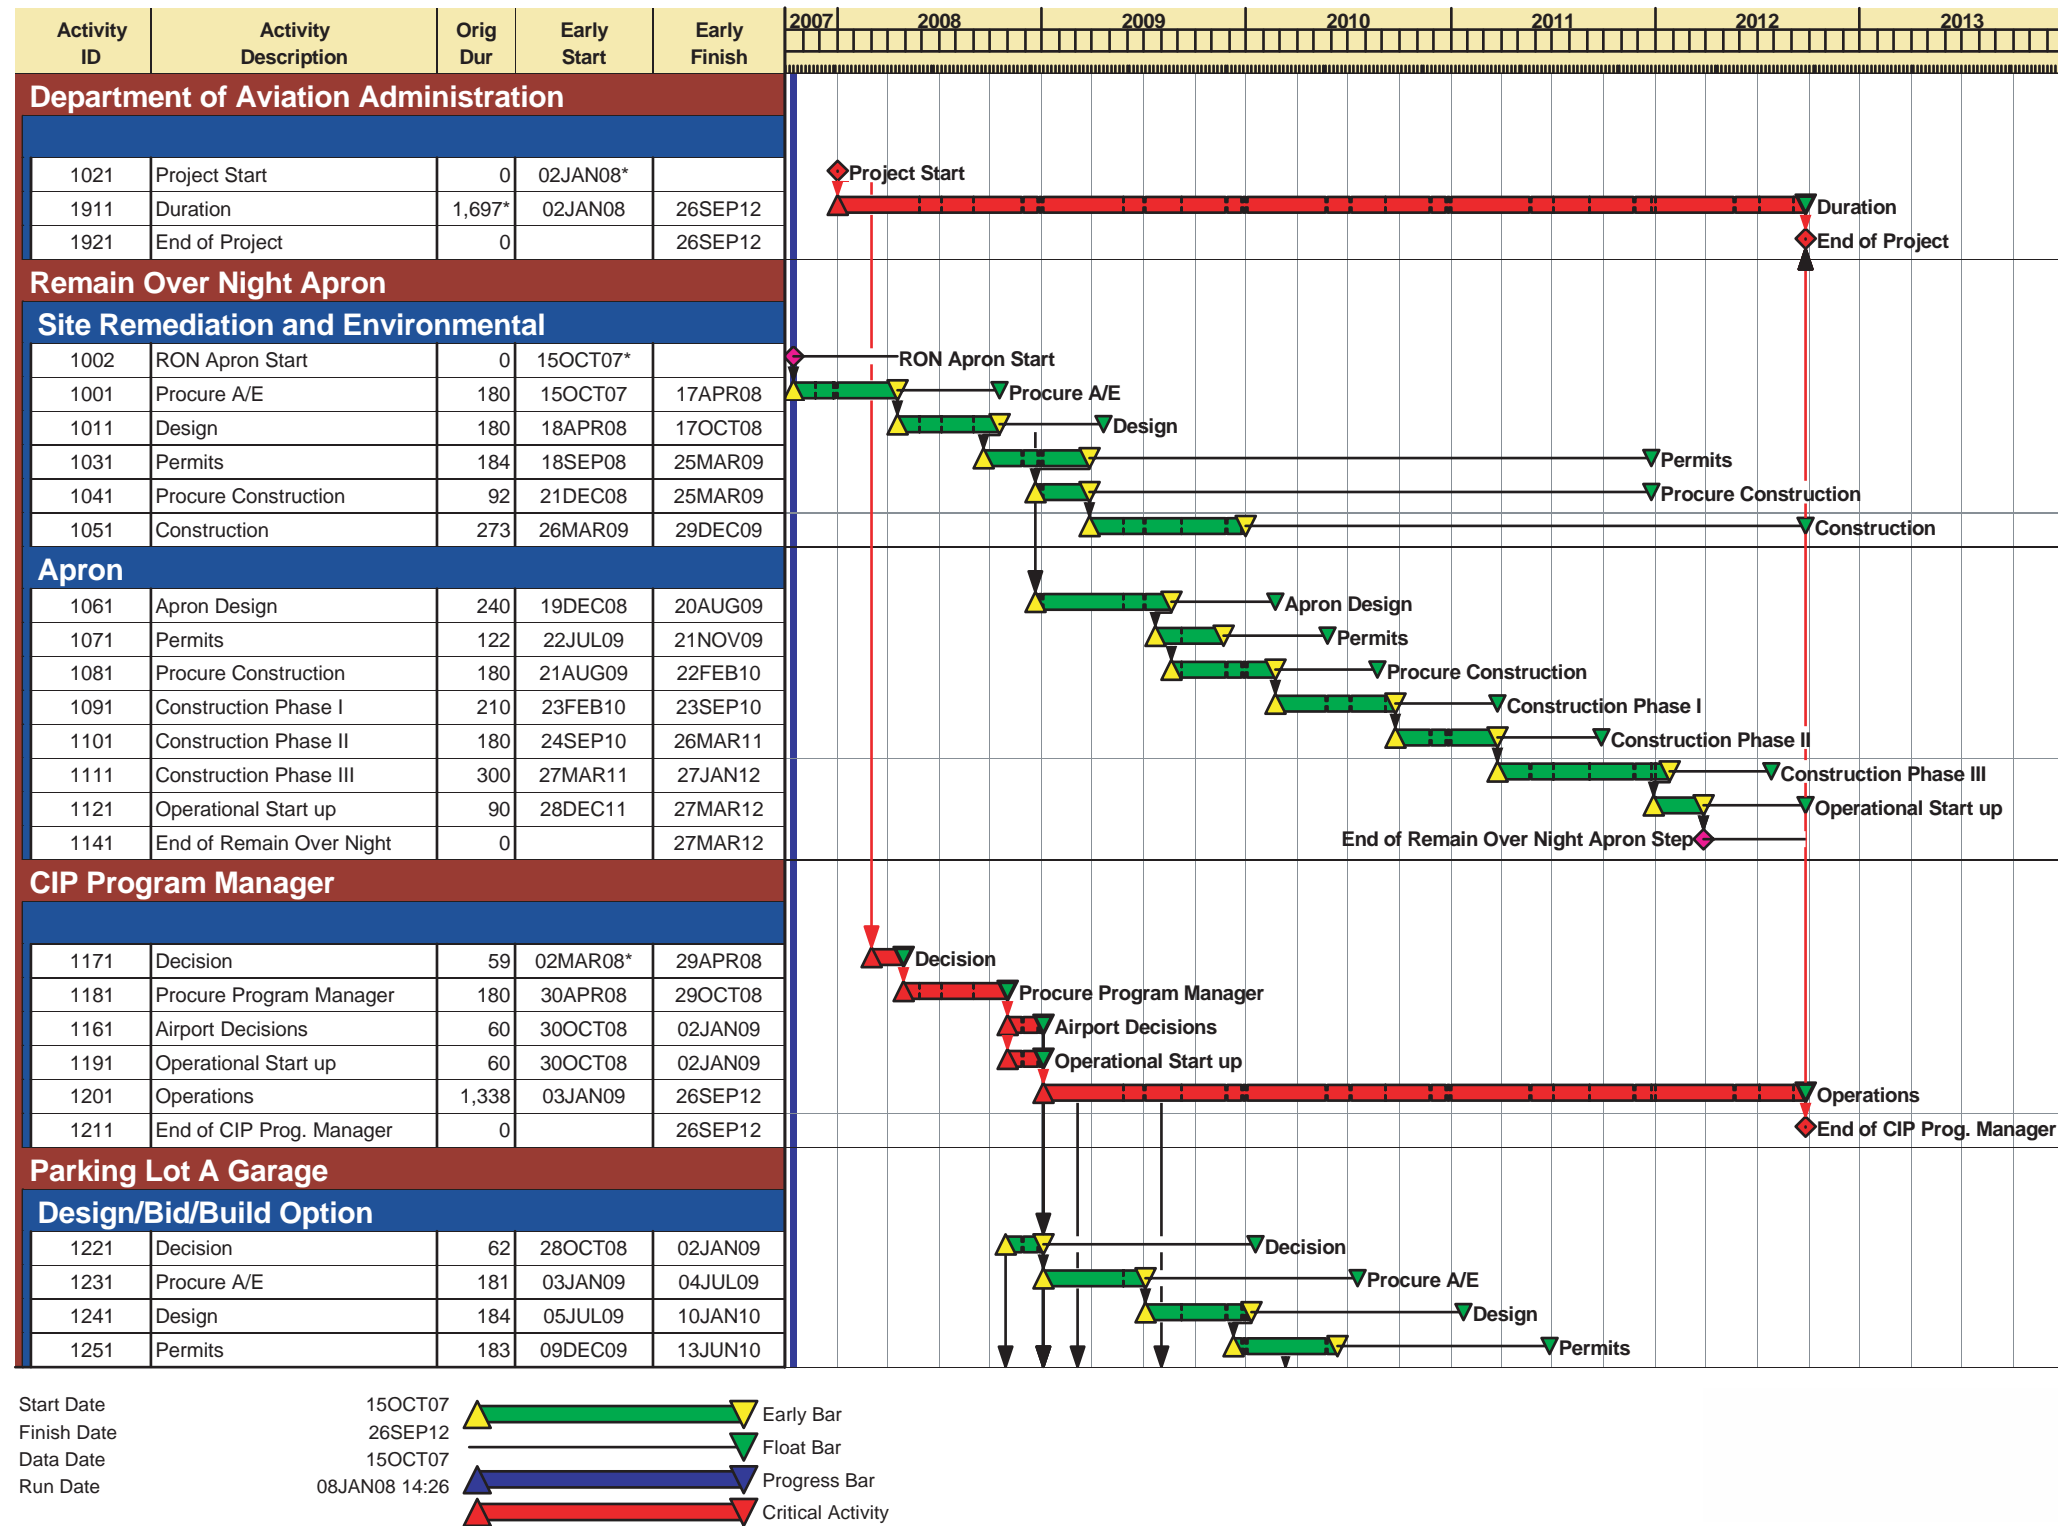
| Activity ID | Activity Description | Orig Dur | Early Start | Early Finish |
|---|---|---|---|---|
| **Department of Aviation Administration** | | | | |
| 1021 | Project Start | 0 | 02JAN08* | |
| 1911 | Duration | 1,697* | 02JAN08 | 26SEP12 |
| 1921 | End of Project | 0 | | 26SEP12 |
| **Remain Over Night Apron** | | | | |
| **Site Remediation and Environmental** | | | | |
| 1002 | RON Apron Start | 0 | 15OCT07* | |
| 1001 | Procure A/E | 180 | 15OCT07 | 17APR08 |
| 1011 | Design | 180 | 18APR08 | 17OCT08 |
| 1031 | Permits | 184 | 18SEP08 | 25MAR09 |
| 1041 | Procure Construction | 92 | 21DEC08 | 25MAR09 |
| 1051 | Construction | 273 | 26MAR09 | 29DEC09 |
| **Apron** | | | | |
| 1061 | Apron Design | 240 | 19DEC08 | 20AUG09 |
| 1071 | Permits | 122 | 22JUL09 | 21NOV09 |
| 1081 | Procure Construction | 180 | 21AUG09 | 22FEB10 |
| 1091 | Construction Phase I | 210 | 23FEB10 | 23SEP10 |
| 1101 | Construction Phase II | 180 | 24SEP10 | 26MAR11 |
| 1111 | Construction Phase III | 300 | 27MAR11 | 27JAN12 |
| 1121 | Operational Start up | 90 | 28DEC11 | 27MAR12 |
| 1141 | End of Remain Over Night | 0 | | 27MAR12 |
| **CIP Program Manager** | | | | |
| 1171 | Decision | 59 | 02MAR08* | 29APR08 |
| 1181 | Procure Program Manager | 180 | 30APR08 | 29OCT08 |
| 1161 | Airport Decisions | 60 | 30OCT08 | 02JAN09 |
| 1191 | Operational Start up | 60 | 30OCT08 | 02JAN09 |
| 1201 | Operations | 1,338 | 03JAN09 | 26SEP12 |
| 1211 | End of CIP Prog. Manager | 0 | | 26SEP12 |
| **Parking Lot A Garage** | | | | |
| **Design/Bid/Build Option** | | | | |
| 1221 | Decision | 62 | 28OCT08 | 02JAN09 |
| 1231 | Procure A/E | 181 | 03JAN09 | 04JUL09 |
| 1241 | Design | 184 | 05JUL09 | 10JAN10 |
| 1251 | Permits | 183 | 09DEC09 | 13JUN10 |

2007 2008 2009 2010 2011 2012 2013

Project Start
Duration
End of Project
RON Apron Start
Procure A/E
Design
Permits
Procure Construction
Construction
Apron Design
Permits
Procure Construction
Construction Phase I
Construction Phase II
Construction Phase III
Operational Start up
End of Remain Over Night Apron Step
Decision
Procure Program Manager
Airport Decisions
Operational Start up
Operations
End of CIP Prog. Manager
Decision
Procure A/E
Design
Permits

Start Date 15OCT07
Finish Date 26SEP12
Data Date 15OCT07
Run Date 08JAN08 14:26

Early Bar
Float Bar
Progress Bar
Critical Activity